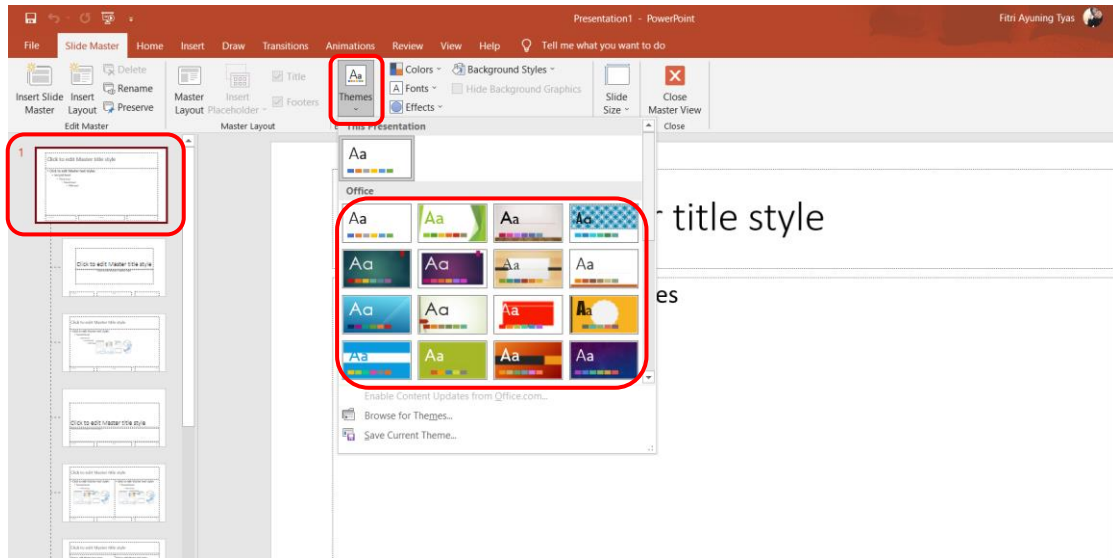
Presentation1 - PowerPoint

Fitri Ayuning Tyas

File Slide Master Home Insert Draw Transitions Animations Review View Help Tell me what you want to do

Insert Slide Master Insert Layout Delete Rename Preserve

Edit Master

Master Layout Insert Placeholder Title Footers

Master Layout

Themes Colors Fonts Effects Background Styles Hide Background Graphics

Slide Size

Close Master View

Close

1

Click to edit Master title style

This Presentation

Aa

Office

Aa Aa Aa Aa
Aa Aa Aa Aa
Aa Aa Aa Aa
Aa Aa Aa Aa

Enable Content Updates from Office.com...

Browse for Themes...

Save Current Theme...

r title style

es

Click to edit Master title style

Click to edit Master title style

Click to edit Master title style

Click to edit Master title style

Click to edit Master title style